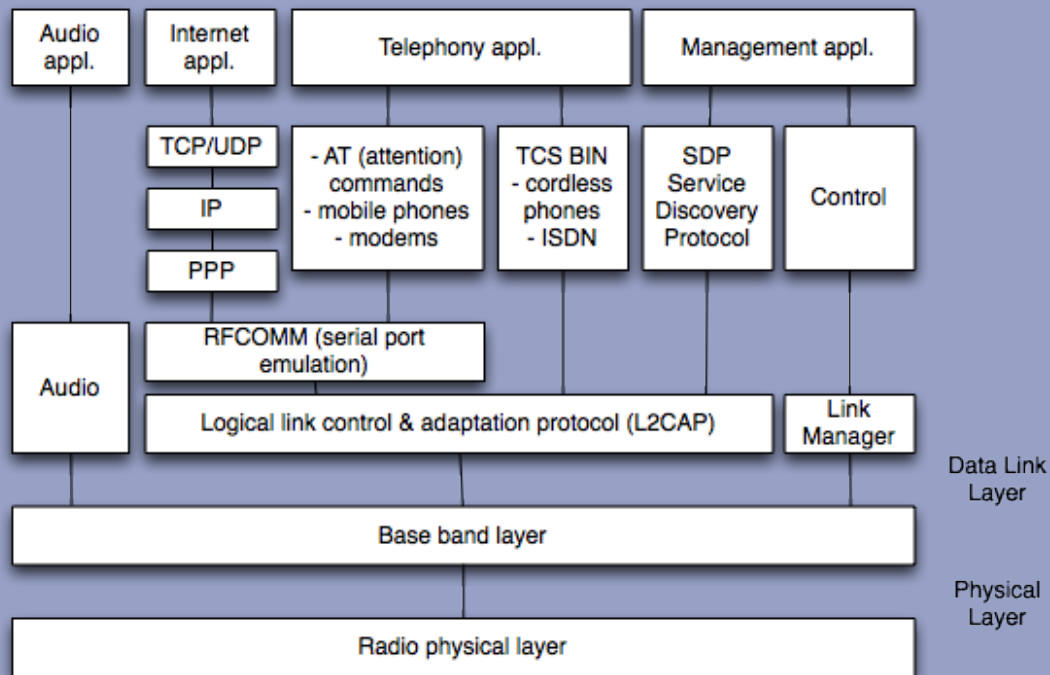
Audio appl.

Internet appl.

Telephony appl.

Management appl.

TCP/UDP

IP

PPP

- AT (attention) commands
- mobile phones
- modems

TCS BIN
- cordless phones
- ISDN

SDP Service Discovery Protocol

Control

Audio

RFCOMM (serial port emulation)

Logical link control & adaptation protocol (L2CAP)

Link Manager

Data Link Layer

Base band layer

Physical Layer

Radio physical layer